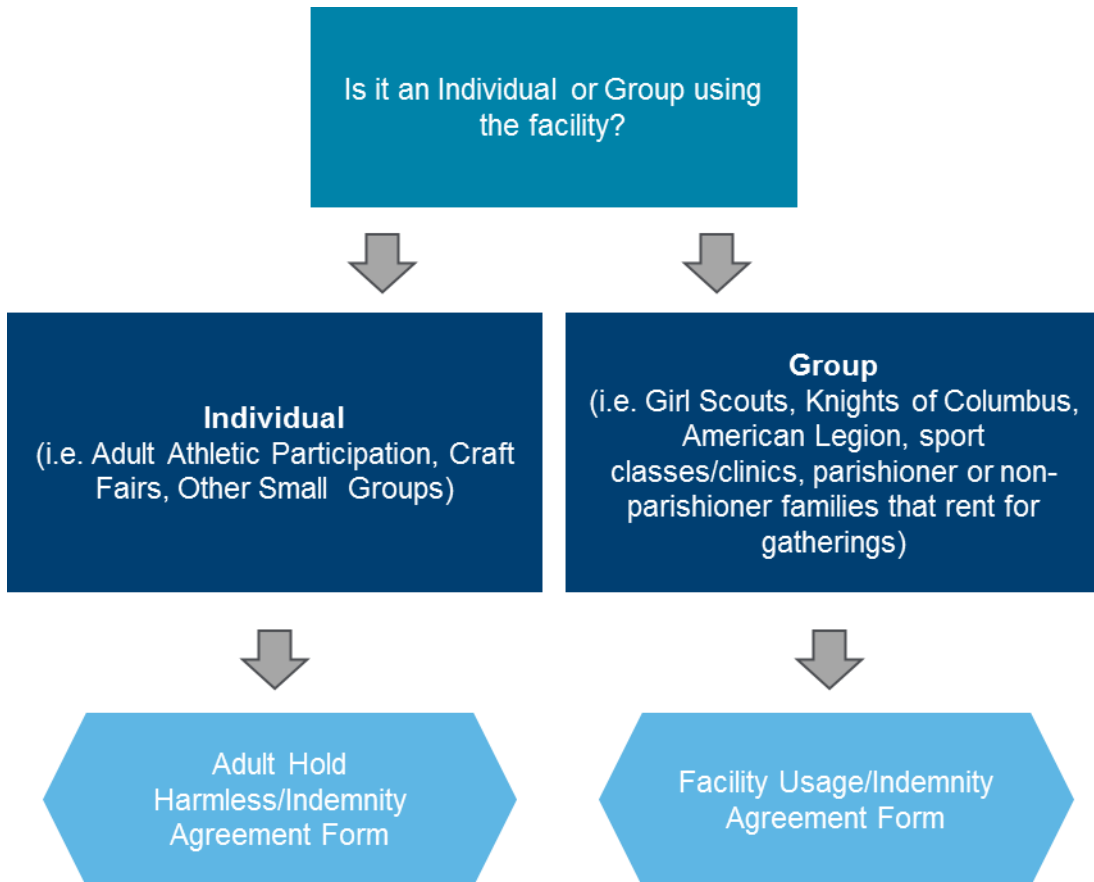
Is it an Individual or Group using the facility?

Individual
(i.e. Adult Athletic Participation, Craft Fairs, Other Small Groups)

Group
(i.e. Girl Scouts, Knights of Columbus, American Legion, sport classes/clinics, parishioner or non-parishioner families that rent for gatherings)

Adult Hold Harmless/Indemnity Agreement Form

Facility Usage/Indemnity Agreement Form